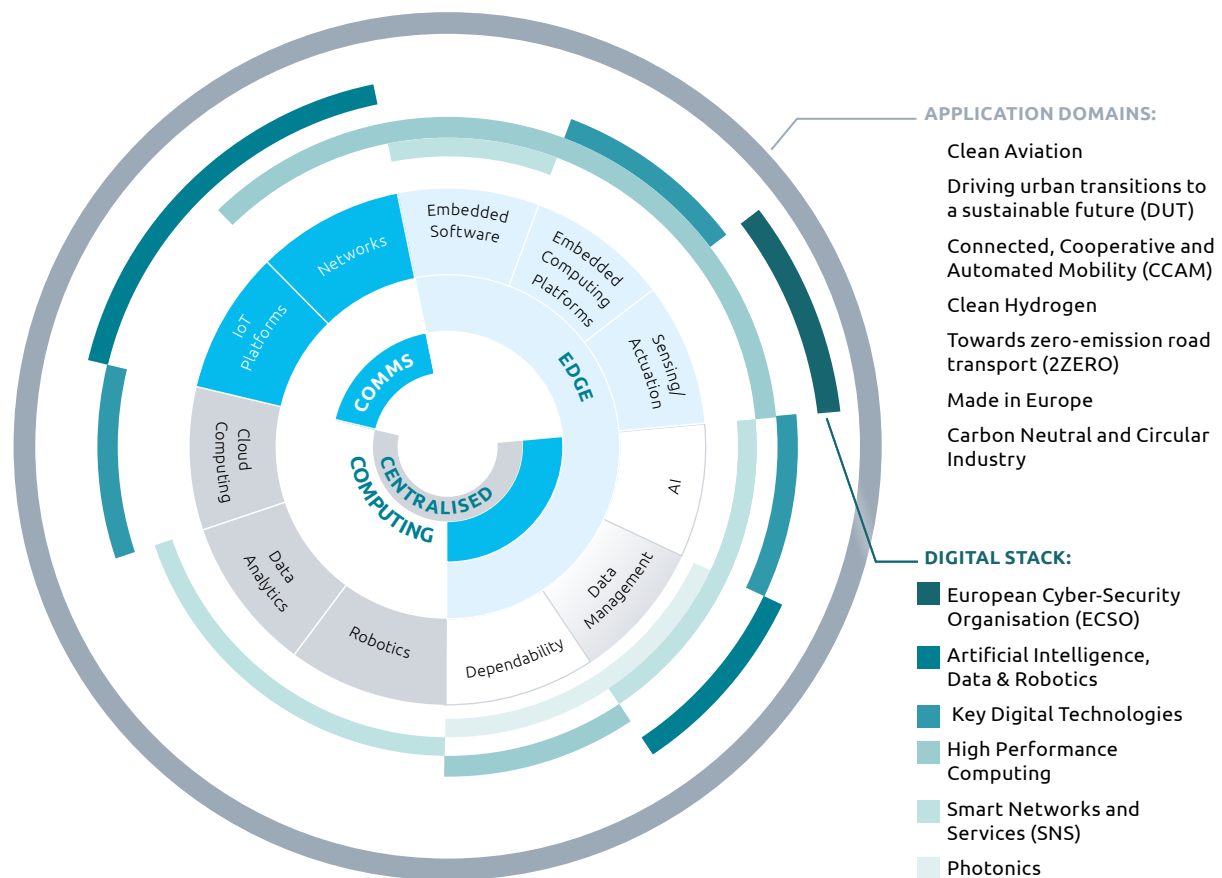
Embedded Software

Embedded Computing Platforms

Sensing/ Actuation

Networks

IoT Platforms

COMMS

EDGE

Cloud Computing

CENTRALISED COMPUTING

AI

Data Analytics

Data Management

Robotics

Dependability

APPLICATION DOMAINS:

Clean Aviation

Driving urban transitions to a sustainable future (DUT)

Connected, Cooperative and Automated Mobility (CCAM)

Clean Hydrogen

Towards zero-emission road transport (2ZERO)

Made in Europe

Carbon Neutral and Circular Industry

DIGITAL STACK:

European Cyber-Security Organisation (ECSO)

Artificial Intelligence, Data & Robotics

Key Digital Technologies

High Performance Computing

Smart Networks and Services (SNS)

Photonics